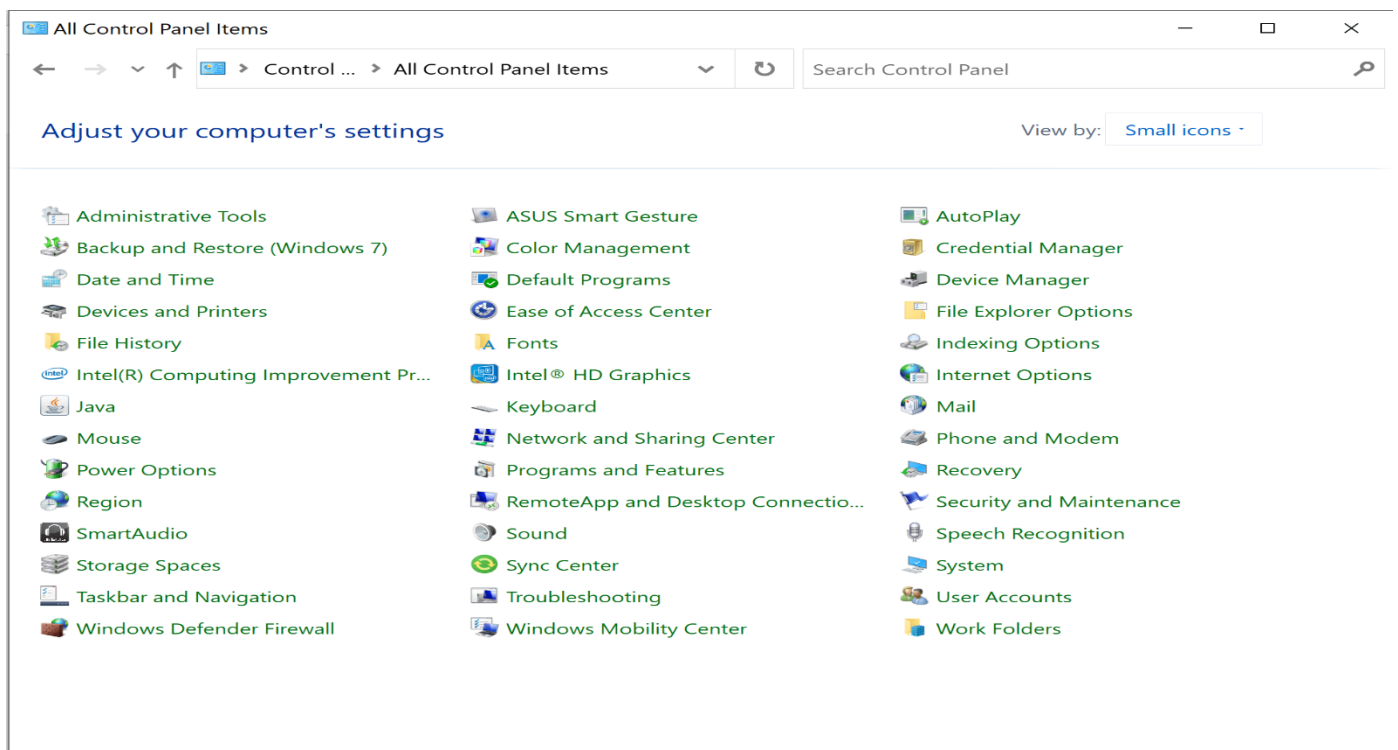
All Control Panel Items

Control ... > All Control Panel Items

Search Control Panel

Adjust your computer's settings

View by: Small icons

Administrative Tools
Backup and Restore (Windows 7)
Date and Time
Devices and Printers
File History
Intel(R) Computing Improvement Pr...
Java
Mouse
Power Options
Region
SmartAudio
Storage Spaces
Taskbar and Navigation
Windows Defender Firewall

ASUS Smart Gesture
Color Management
Default Programs
Ease of Access Center
Fonts
Intel® HD Graphics
Keyboard
Network and Sharing Center
Programs and Features
RemoteApp and Desktop Connectio...
Sound
Sync Center
Troubleshooting
Windows Mobility Center

AutoPlay
Credential Manager
Device Manager
File Explorer Options
Indexing Options
Internet Options
Mail
Phone and Modem
Recovery
Security and Maintenance
Speech Recognition
System
User Accounts
Work Folders